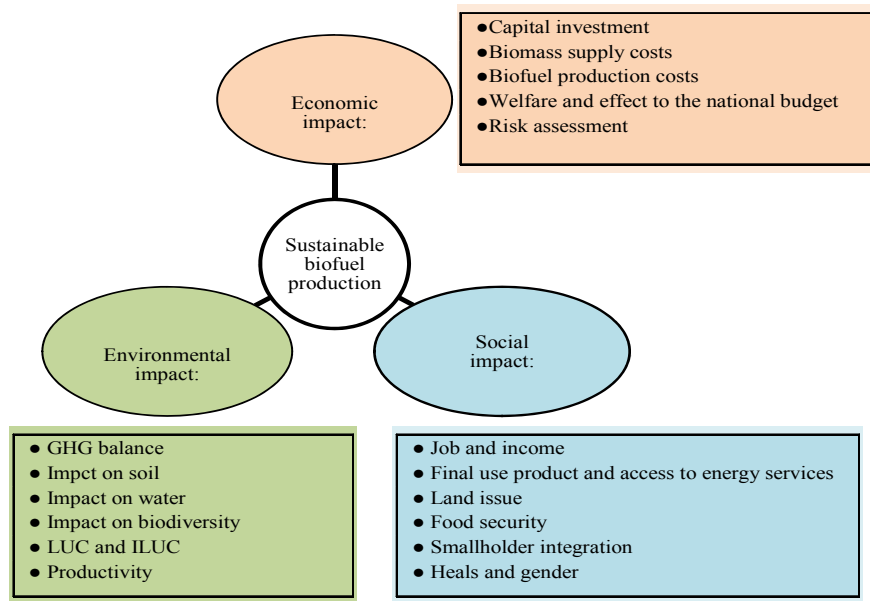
●Capital investment
●Biomass supply costs
●Biofuel production costs
●Welfare and effect to the national budget
●Risk assessment

Economic impact:

Sustainable biofuel production

Environmental impact:

Social impact:

● GHG balance
● Impct on soil
● Impact on water
● Impact on biodiversity
● LUC and ILUC
● Productivity

● Job and income
● Final use product and access to energy services
● Land issue
● Food security
● Smallholder integration
● Heals and gender